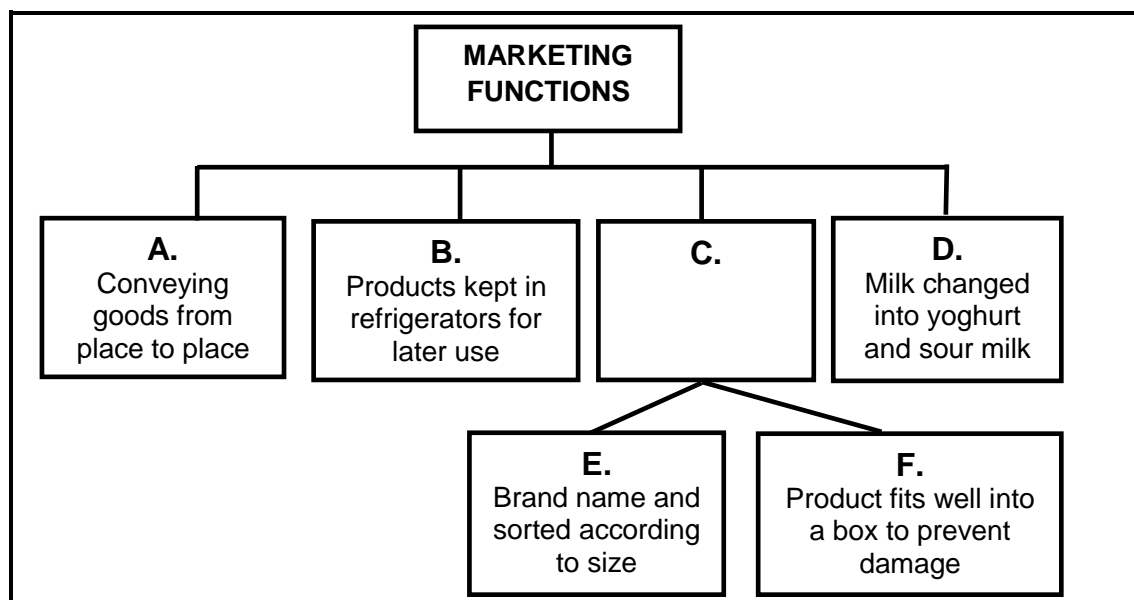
MARKETING FUNCTIONS

A.
Conveying goods from place to place

B.
Products kept in refrigerators for later use

C.

D.
Milk changed into yoghurt and sour milk

E.
Brand name and sorted according to size

F.
Product fits well into a box to prevent damage